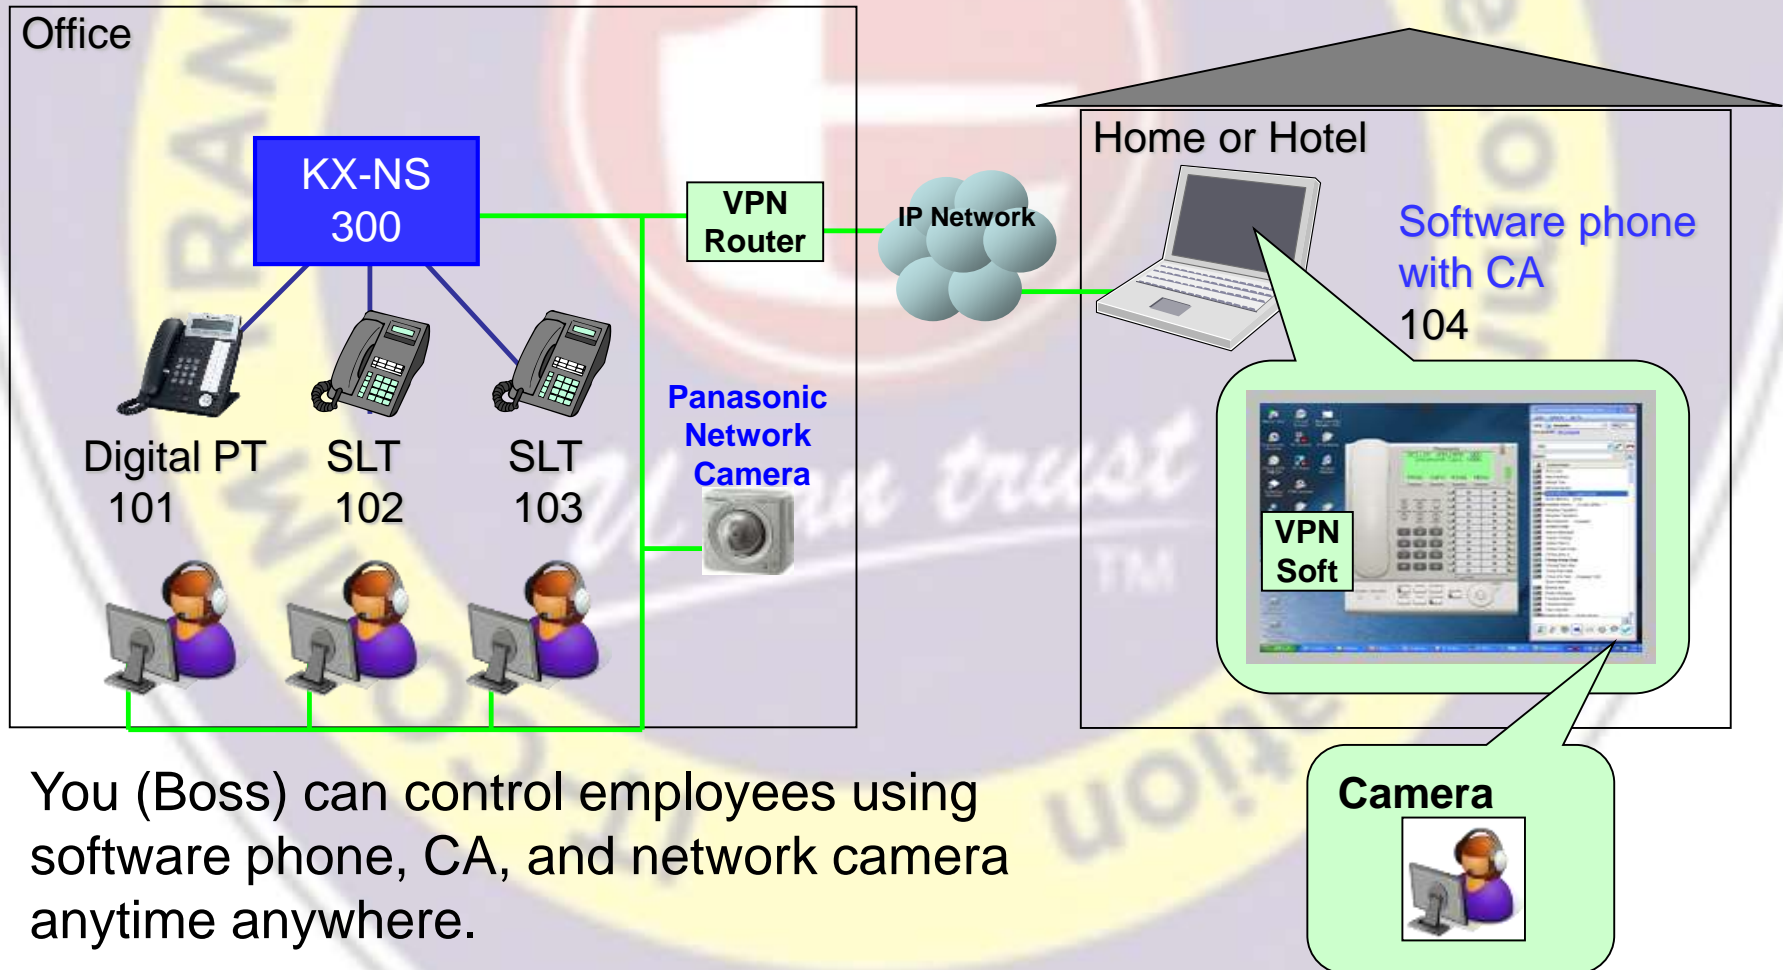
Office

KX-NS 300

VPN Router

IP Network

Home or Hotel

Software phone with CA
104

Digital PT
101

SLT
102

SLT
103

Panasonic Network Camera

VPN Soft

Camera

You (Boss) can control employees using software phone, CA, and network camera anytime anywhere.